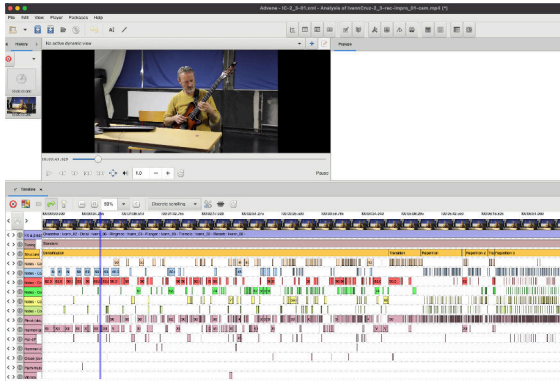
Advene - IC-0_3-01.xml - Analysis of IvannCruz-0_3-rec-impro_01-cam.mp4 (*)

File Edit View Player Packages Help

History

No active dynamic view

Popups

00:00:43.303

1.0

Pause

Timeline

Discrete scrolling

Structure

Transition

Variation

Repetition

Repetition

Repetition